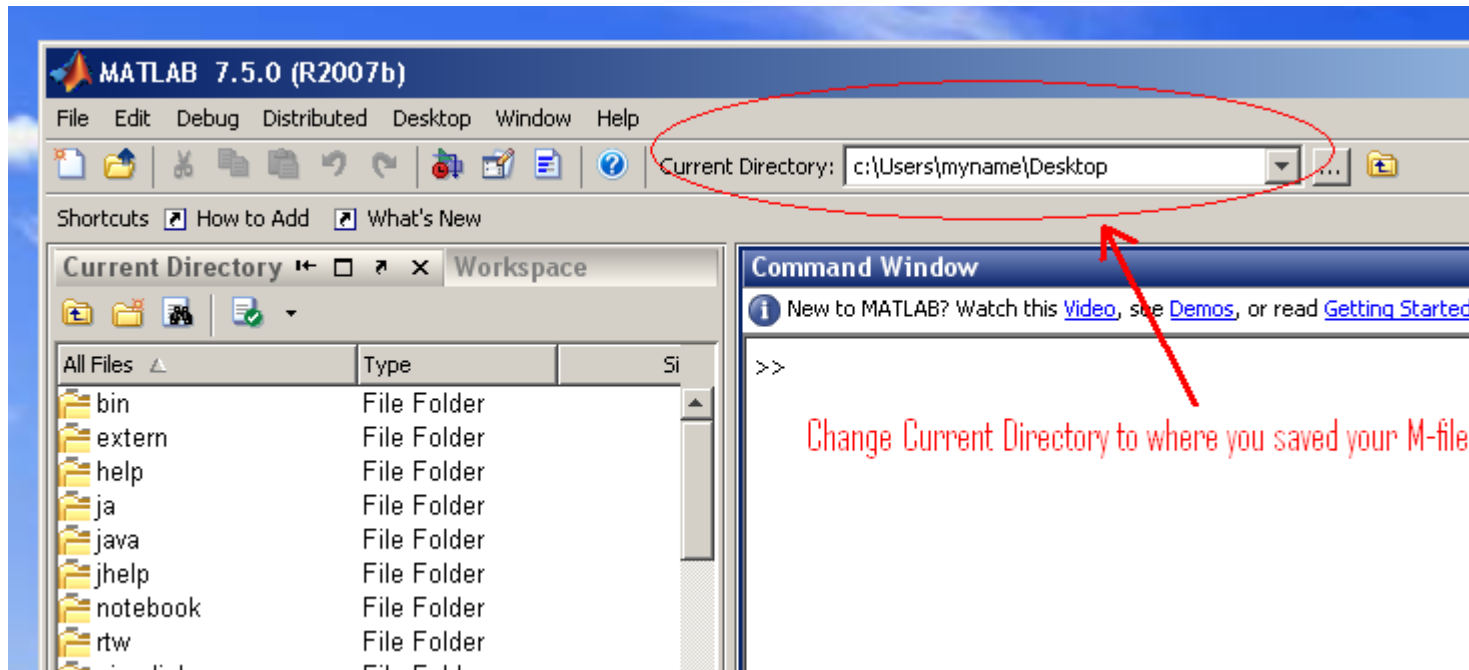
MATLAB 7.5.0 (R2007b)

File Edit Debug Distributed Desktop Window Help

Current Directory: c:\Users\myname\Desktop ...

Shortcuts How to Add What's New

Current Directory Workspace

| All Files | Type | Si |
|---|---|---|
| bin | File Folder | |
| extern | File Folder | |
| help | File Folder | |
| ja | File Folder | |
| java | File Folder | |
| jhelp | File Folder | |
| notebook | File Folder | |
| rtw | File Folder | |
| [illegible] | File Folder | |

Command Window

New to MATLAB? Watch this Video, see Demos, or read Getting Started

>>

Change Current Directory to where you saved your M-file